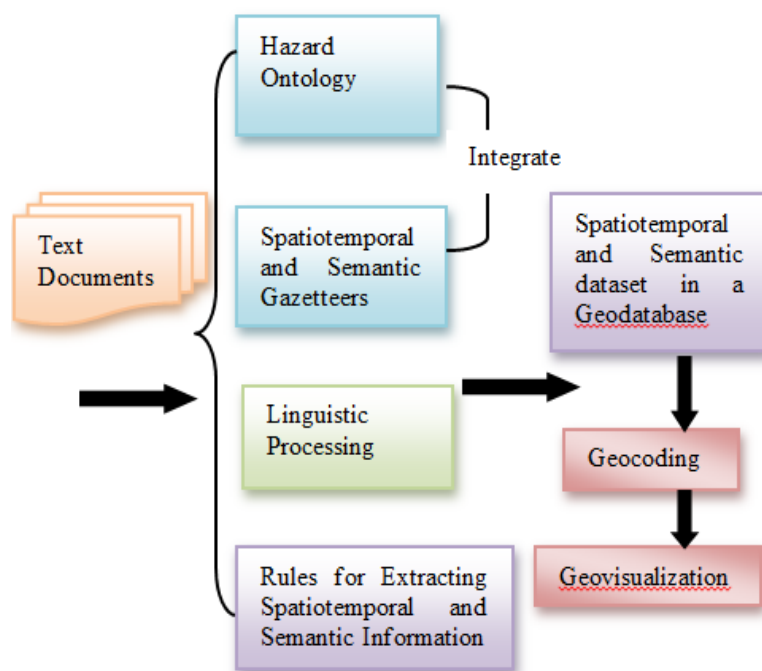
Text Documents

Hazard Ontology

Integrate

Spatiotemporal and Semantic Gazetteers

Linguistic Processing

Rules for Extracting Spatiotemporal and Semantic Information

Spatiotemporal and Semantic dataset in a Geodatabase

Geocoding

Geovisualization